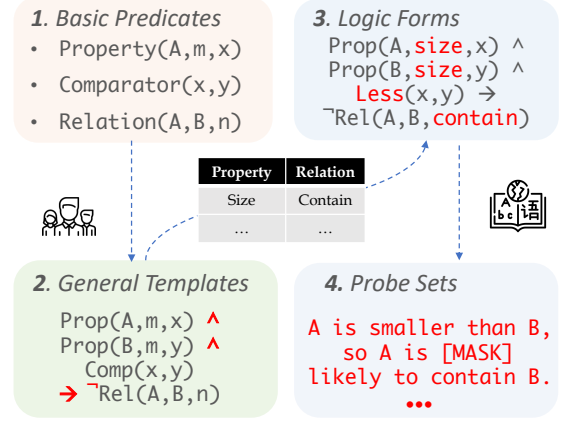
1. Basic Predicates

• Property(A,m,x)
• Comparator(x,y)
• Relation(A,B,n)

3. Logic Forms

Prop(A,size,x) ^
Prop(B,size,y) ^
Less(x,y) →
¬Rel(A,B,contain)

| Property | Relation |
|---|---|
| Size | Contain |
| ... | ... |

A
bc 语

2. General Templates

Prop(A,m,x) ^
Prop(B,m,y) ^
Comp(x,y)
→ ¬Rel(A,B,n)

4. Probe Sets

A is smaller than B,
so A is [MASK]
likely to contain B.
•••